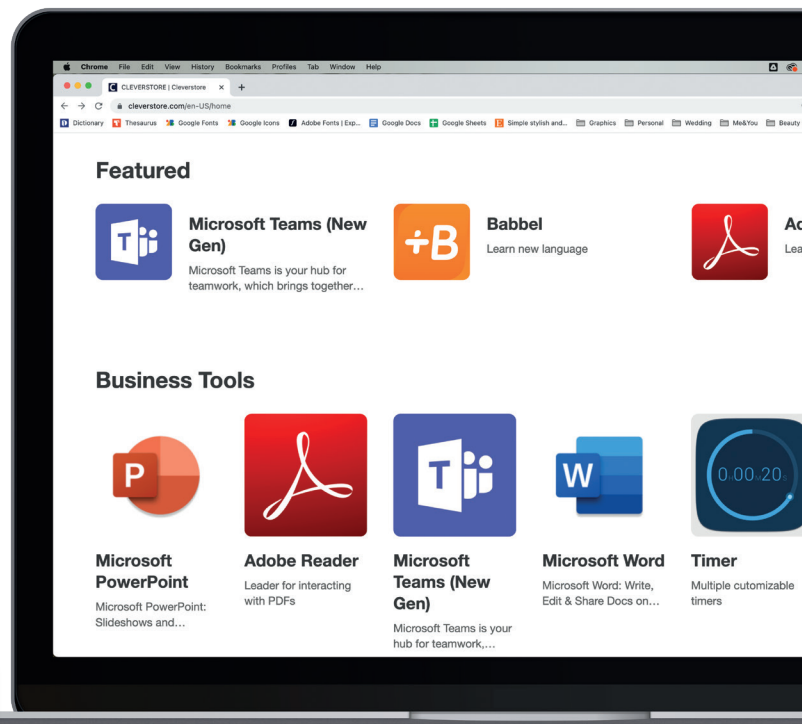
Chrome File Edit View History Bookmarks Profiles Tab Window Help

CLEVERSTORE | Cleverstore × +

cleverstore.com/en-US/home

Dictionary Thesaurus Google Fonts Google Icons Adobe Fonts | Exp... Google Docs Google Sheets Simple stylish and... Graphics Personal Wedding Me&You Beauty

Featured

Microsoft Teams (New Gen)
Microsoft Teams is your hub for teamwork, which brings together...

Babbel
Learn new language

Ac
Lea

Business Tools

Microsoft PowerPoint
Microsoft PowerPoint: Slideshows and...

Adobe Reader
Leader for interacting with PDFs

Microsoft Teams (New Gen)
Microsoft Teams is your hub for teamwork,...

Microsoft Word
Microsoft Word: Write, Edit & Share Docs on...

Timer
Multiple cutomizable timers

0:00.20